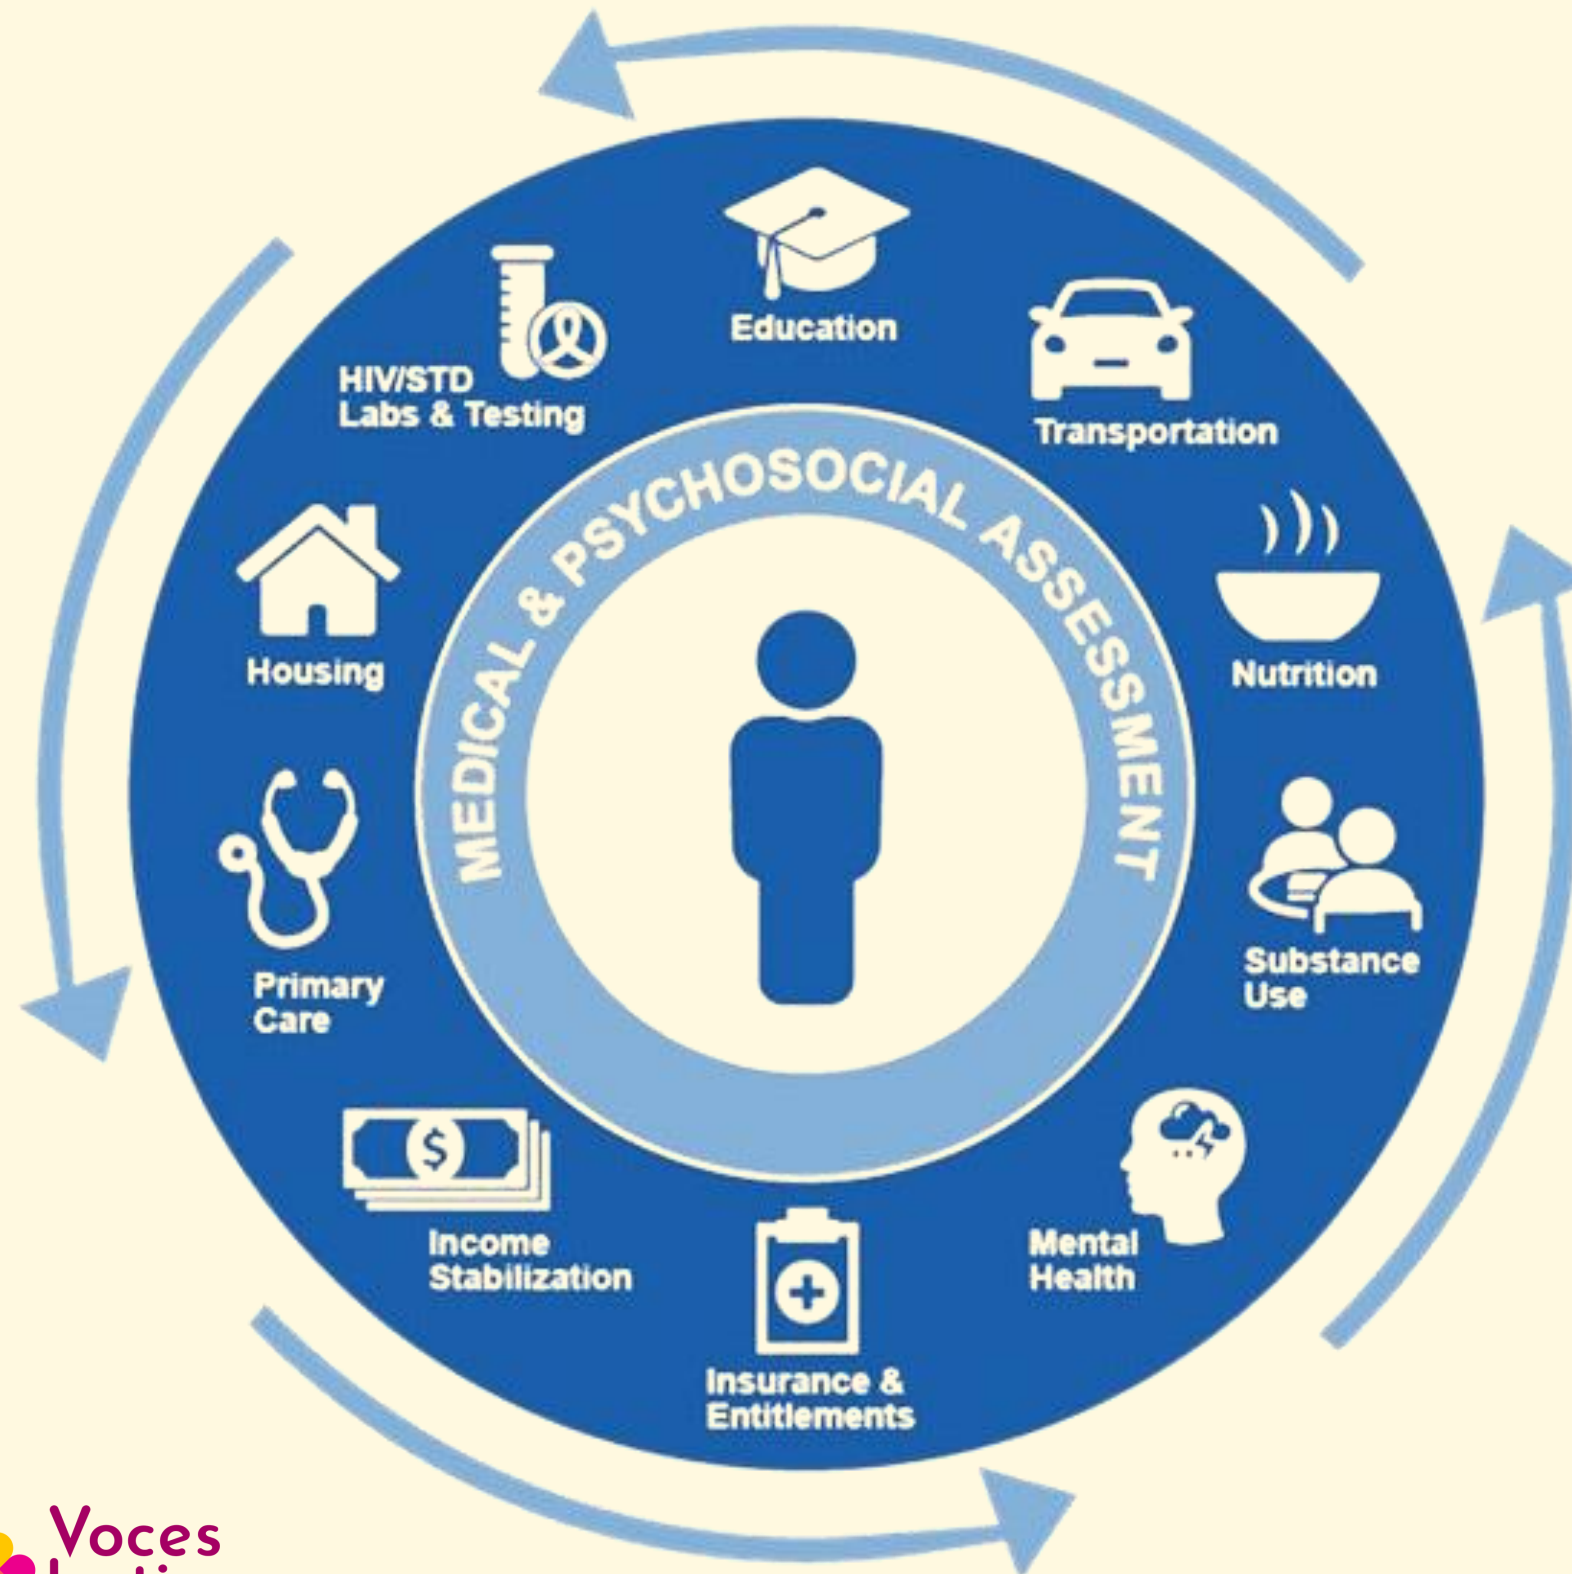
MEDICAL & PSYCHOSOCIAL ASSESSMENT

Education

Transportation

Nutrition

Substance Use

Mental Health

Insurance & Entitlements

Income Stabilization

Primary Care

Housing

HIV/STD Labs & Testing

Voces

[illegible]